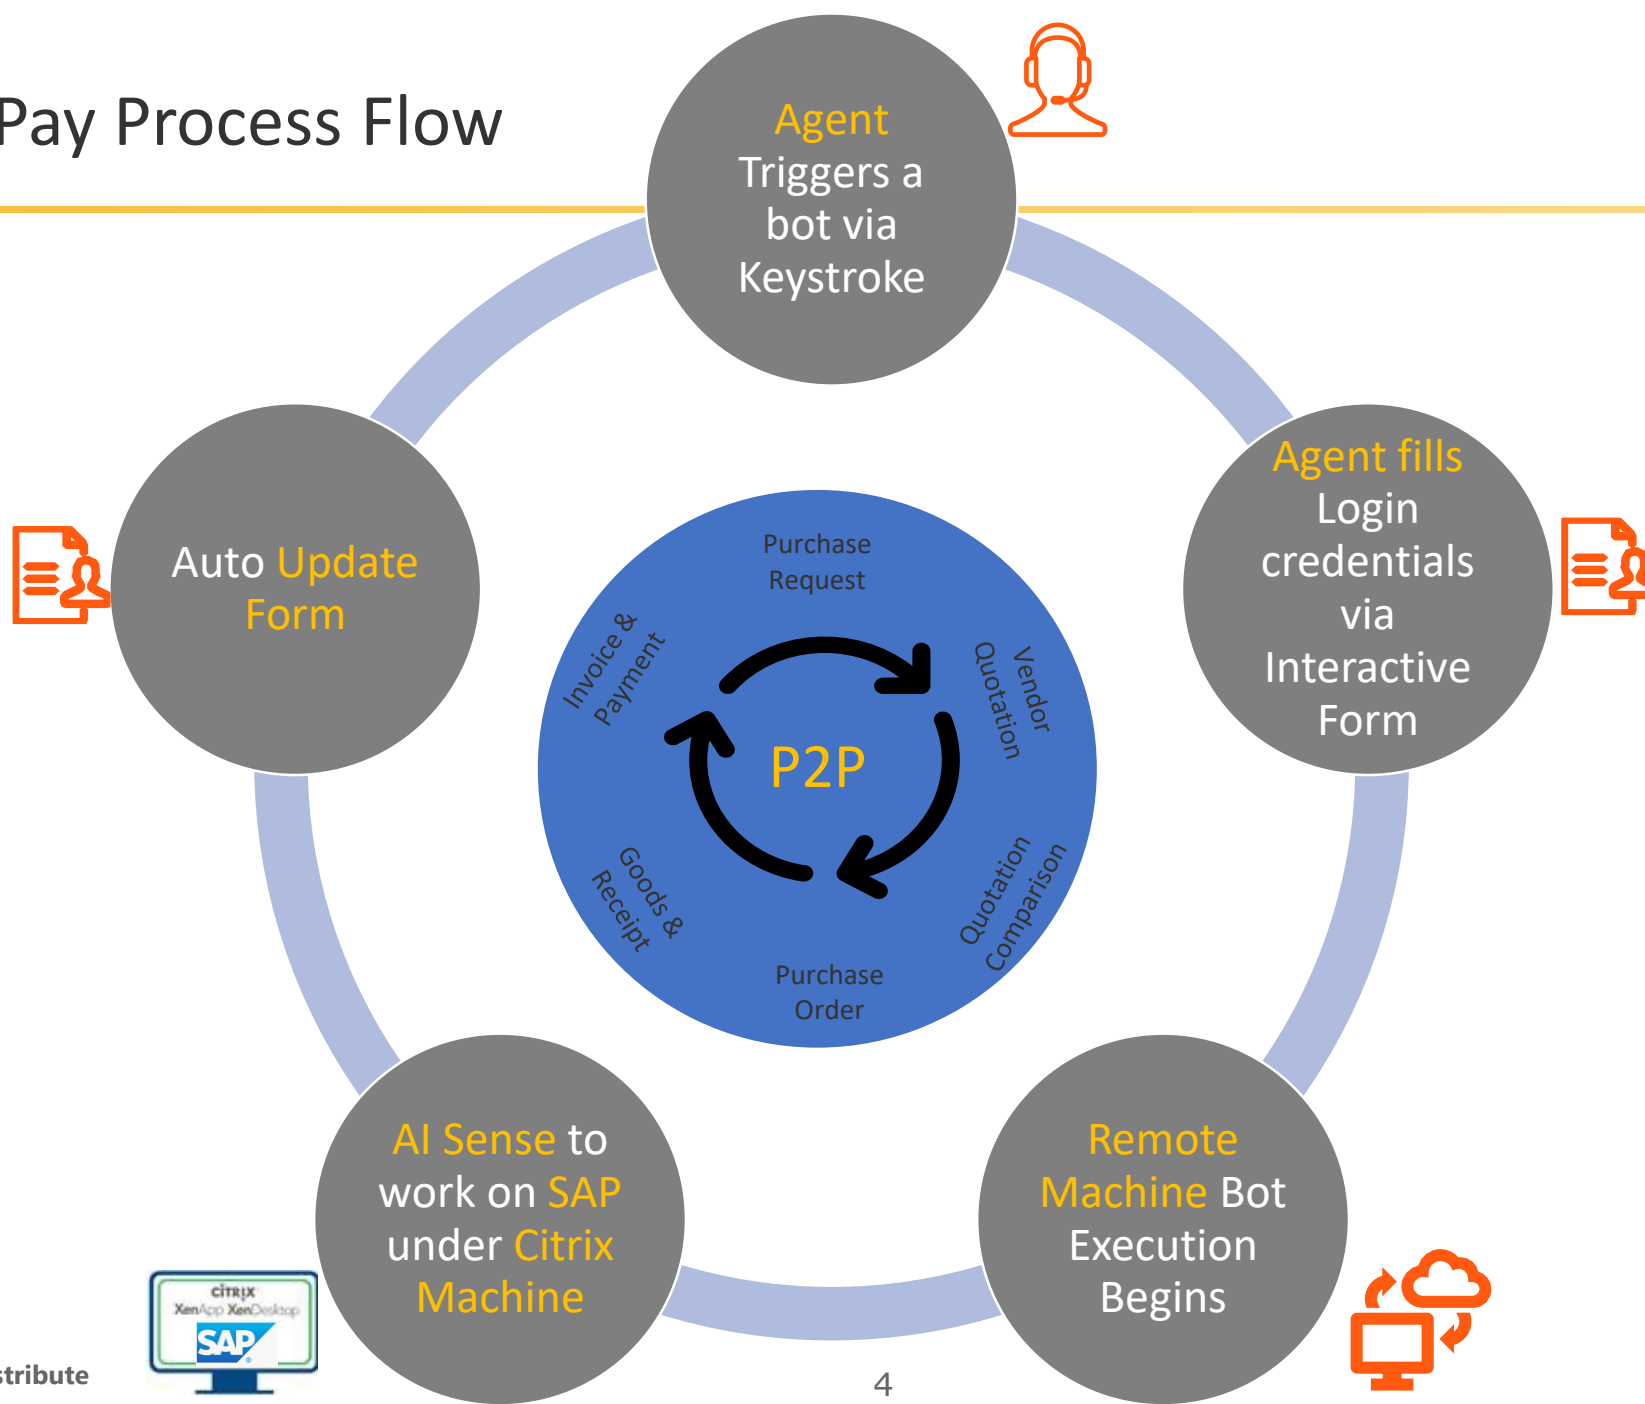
Pay Process Flow

Agent Triggers a bot via Keystroke

Agent fills Login credentials via Interactive Form

Remote Machine Bot Execution Begins

AI Sense to work on SAP under Citrix Machine

Auto Update Form

Purchase Request

Vendor Quotation

Quotation Comparison

Purchase Order

Goods & Receipt

Invoice & Payment

P2P

CITRIX XenApp XenDesktop SAP

stribute

4